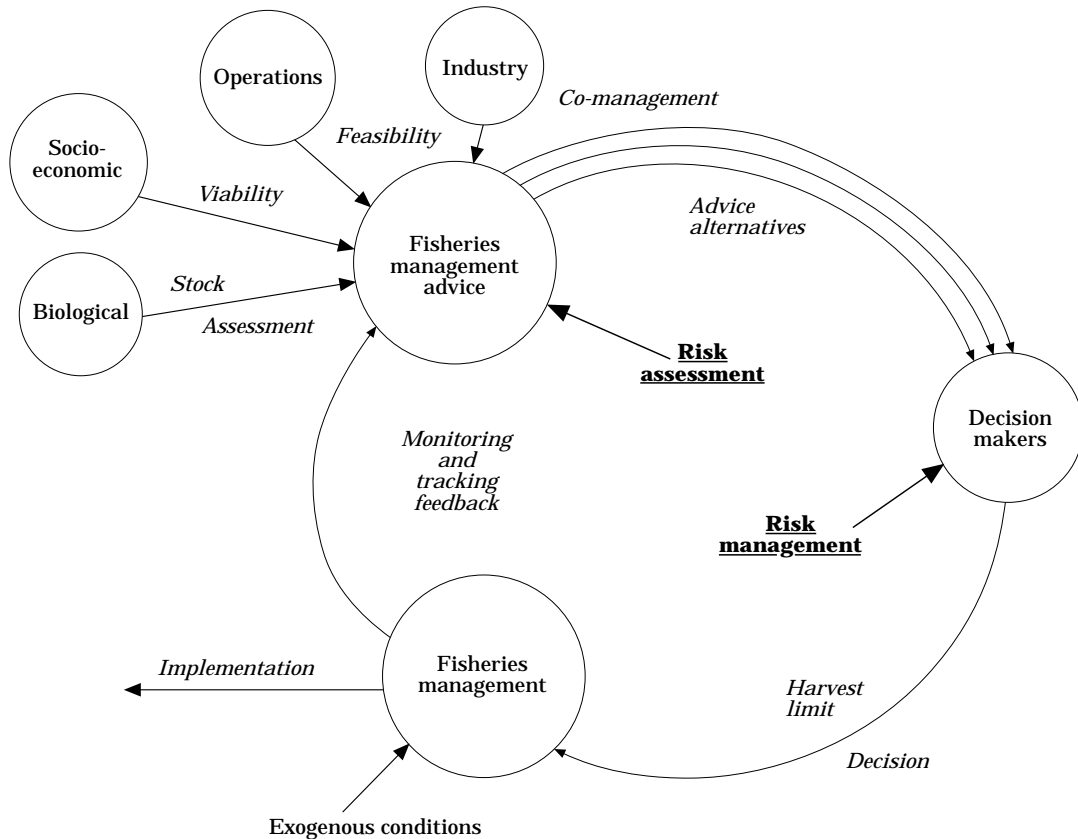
Operations

Industry

Co-management

Feasibility

Socio-economic

Viability

Advice alternatives

Fisheries management advice

Stock

Biological

Assessment

**Risk assessment**

Decision makers

Monitoring and tracking feedback

**Risk management**

Implementation

Fisheries management

Harvest limit

Decision

Exogenous conditions